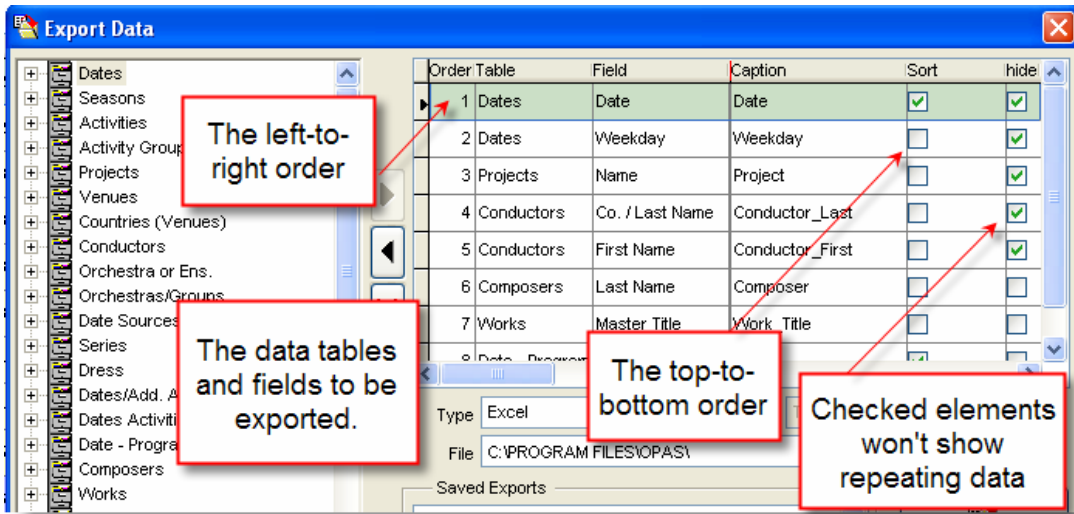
Export Data

Dates
Seasons
Activities
Activity Group
Projects
Venues
Countries (Venues)
Conductors
Orchestra or Ens.
Orchestras/Groups
Date Sources
Series
Dress
Dates/Add. A
Dates Activiti
Date - Progra
Composers
Works

The left-to-right order

The data tables and fields to be exported.

| Order | Table | Field | Caption | Sort | hide |
|---|---|---|---|---|---|
| 1 | Dates | Date | Date | ☑ | ☑ |
| 2 | Dates | Weekday | Weekday | ☐ | ☑ |
| 3 | Projects | Name | Project | ☐ | ☑ |
| 4 | Conductors | Co. / Last Name | Conductor_Last | ☐ | ☑ |
| 5 | Conductors | First Name | Conductor_First | ☐ | ☑ |
| 6 | Composers | Last Name | Composer | ☐ | ☐ |
| 7 | Works | Master Title | Work_Title | ☐ | ☐ |
| 8 | Date - Program | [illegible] | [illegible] | ☑ | ☐ |

The top-to-bottom order

Checked elements won't show repeating data

Type Excel
File C:\PROGRAM FILES\OPAS\
Saved Exports